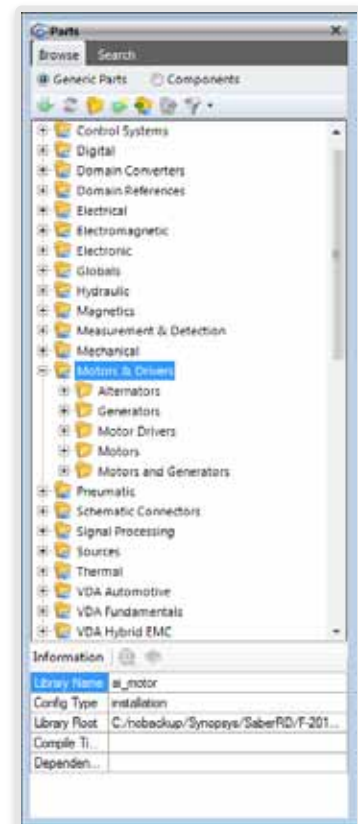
Parts

Browse Search

Generic Parts Components

Control Systems
Digital
Domain Converters
Domain References
Electrical
Electromagnetic
Electronic
Globals
Hydraulic
Magnetics
Measurement & Detection
Mechanical
Motors & Drivers
Alternators
Generators
Motor Drivers
Motors
Motors and Generators
Pneumatic
Schematic Connectors
Signal Processing
Sources
Thermal
VDA Automotive
VDA Fundamentals
VDA Hybrid EMC

Information

| | |
|---|---|
| Library Name | ai_motor |
| Config Type | installation |
| Library Root | C:/nobackup/Synopsys/SaberRD/F-201... |
| Compile Ti... | |
| Dependen... | |